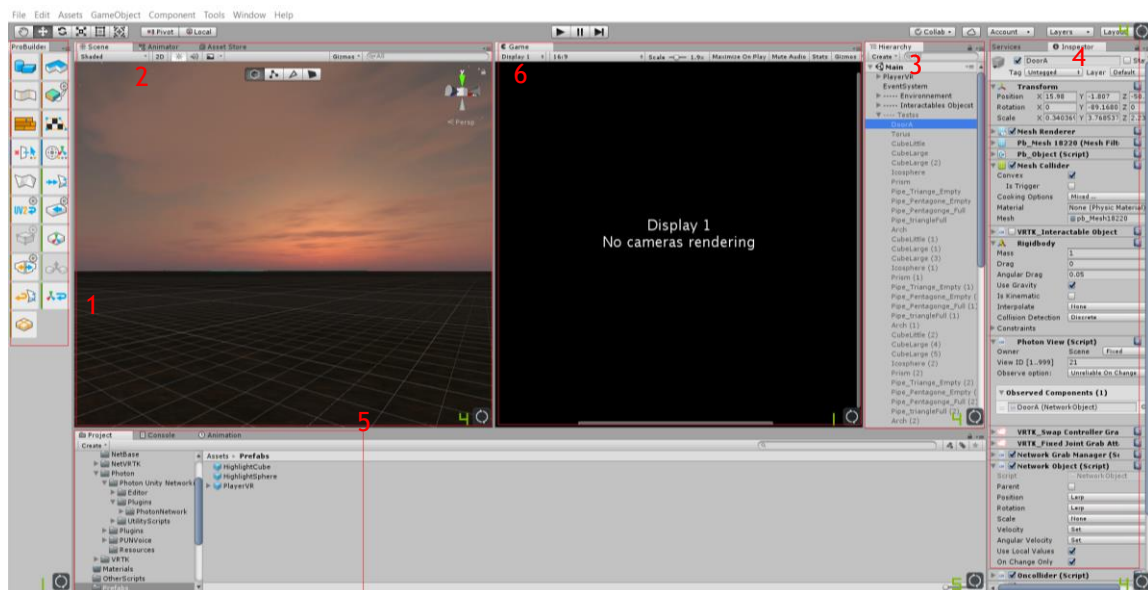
File Edit Assets GameObject Component Tools Window Help

Pivot Local

Collab Account Layers Layout

ProBuilder

Scene Animator Asset Store

Shaded 2D Gizmos All

2

Persp

1

4

Game

Display 1 16:9 Scale 1.9x Maximize On Play Mute Audio Stats Gizmos

6

Display 1
No cameras rendering

1

Hierarchy

Create All

3

Main
PlayerVR
EventSystem
----- Environnement
----- Interactables Objects
----- Testes
DoorA
Torus
CubeLittle
CubeLarge
CubeLarge (2)
Icosphere
Prism
Pipe_Triangle_Empty
Pipe_Pentagone_Empty
Pipe_Pentagone_Full
Pipe_triangleFull
Arch
CubeLittle (1)
CubeLarge (1)
CubeLarge (3)
Icosphere (1)
Prism (1)
Pipe_Triangle_Empty (1)
Pipe_Pentagone_Empty (
Pipe_Pentagone_Full (1)
Pipe_triangleFull (1)
Arch (1)
CubeLittle (2)
CubeLarge (4)
CubeLarge (5)
Icosphere (2)
Prism (2)
Pipe_Triangle_Empty (2)
Pipe_Pentagone_Empty (
Pipe_Pentagone_Full (2)
Pipe_triangleFull (2)
Arch (2)

4

Services Inspector

4

DoorA Static
Tag Untagged Layer Default

Transform
Position X 15.98 Y -1.807 Z -50
Rotation X 0 Y -89.1680 Z 0
Scale X 0.340361 Y 3.768537 Z 2.23

Mesh Renderer
Pb_Mesh 18220 (Mesh Filt
Pb_Object (Script)
Mesh Collider
Convex
Is Trigger
Cooking Options Mixed...
Material None (Physic Material)
Mesh pb_Mesh18220
VRTK_Interactable Object
Rigidbody
Mass 1
Drag 0
Angular Drag 0.05
Use Gravity
Is Kinematic
Interpolate None
Collision Detection Discrete
Constraints
Photon View (Script)
Owner Scene Fixed
View ID [1..999] 21
Observe option: Unreliable On Change
Observed Components (1)
DoorA (NetworkObject)
VRTK_Swap Controller Gra
VRTK_Fixed Joint Grab Att
Network Grab Manager (Sc
Network Object (Script)
Script NetworkObject
Parent
Position Lerp
Rotation Lerp
Scale None
Velocity Set
Angular Velocity Set
Use Local Values
On Change Only
Oncollider (Script)

4

5

Project Console Animation

Create

NetBase
NetVRTK
Photon
Photon Unity Network
Editor
Plugins
PhotonNetwork
UtilityScripts
Plugins
PUNVoice
Resources
VRTK
Materials
OtherScripts
Prefabs

Assets ▸ Prefabs
HighlightCube
HighlightSphere
PlayerVR

1

5